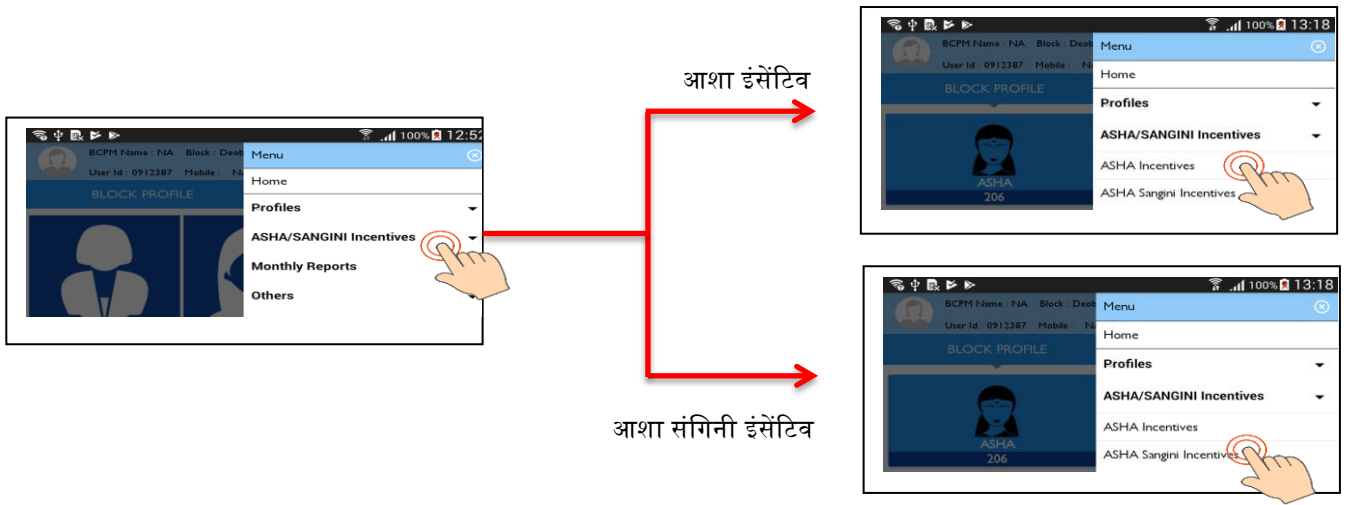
100% 12:52
BCPM Name : NA Block : Deob
User Id : 0912387 Mobile : N
BLOCK PROFILE
Menu
Home
Profiles
ASHA/SANGINI Incentives
Monthly Reports
Others

आशा इंसेंटिव

100% 13:18
BCPM Name : NA Block : Deob
User Id : 0912387 Mobile : N
BLOCK PROFILE
ASHA
206
Menu
Home
Profiles
ASHA/SANGINI Incentives
ASHA Incentives
ASHA Sangini Incentives

आशा संगिनी इंसेंटिव

100% 13:18
BCPM Name : NA Block : Deob
User Id : 0912387 Mobile : N
BLOCK PROFILE
ASHA
206
Menu
Home
Profiles
ASHA/SANGINI Incentives
ASHA Incentives
ASHA Sangini Incentives